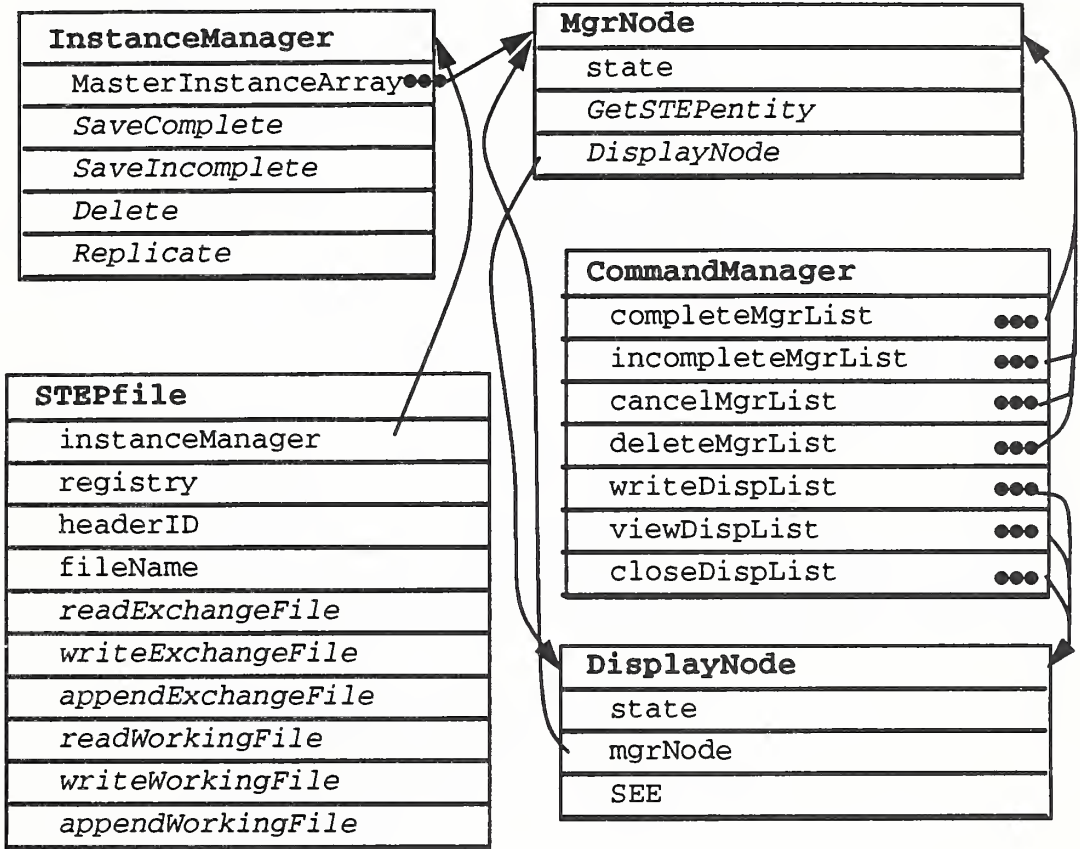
InstanceManager
MasterInstanceArray
SaveComplete
SaveIncomplete
Delete
Replicate

MgrNode
state
GetSTEPentity
DisplayNode

CommandManager
completeMgrList
incompleteMgrList
cancelMgrList
deleteMgrList
writeDispList
viewDispList
closeDispList

STEPfile
instanceManager
registry
headerID
fileName
readExchangeFile
writeExchangeFile
appendExchangeFile
readWorkingFile
writeWorkingFile
appendWorkingFile

DisplayNode
state
mgrNode
SEE